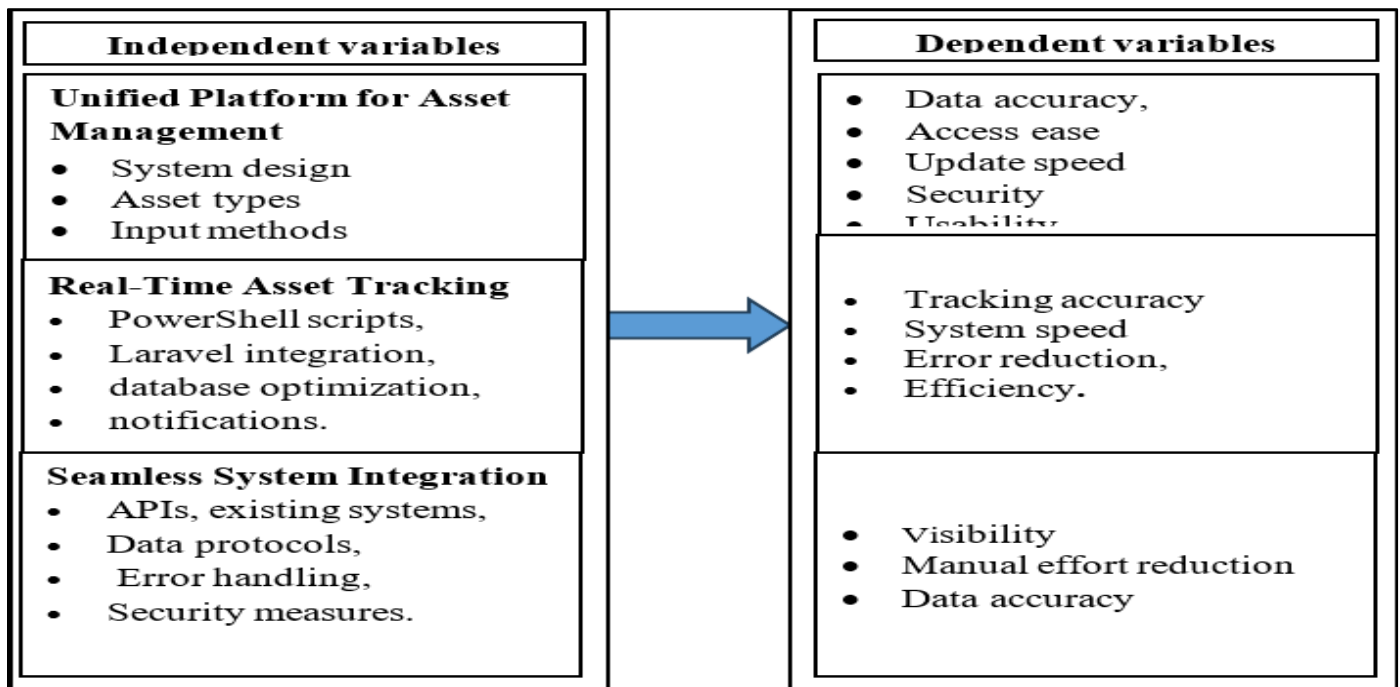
Independent variables

Unified Platform for Asset Management
- System design
- Asset types
- Input methods

Real-Time Asset Tracking
- PowerShell scripts,
- Laravel integration,
- database optimization,
- notifications.

Seamless System Integration
- APIs, existing systems,
- Data protocols,
- Error handling,
- Security measures.

Dependent variables

- Data accuracy,
- Access ease
- Update speed
- Security
- Usability

- Tracking accuracy
- System speed
- Error reduction,
- Efficiency.

- Visibility
- Manual effort reduction
- Data accuracy